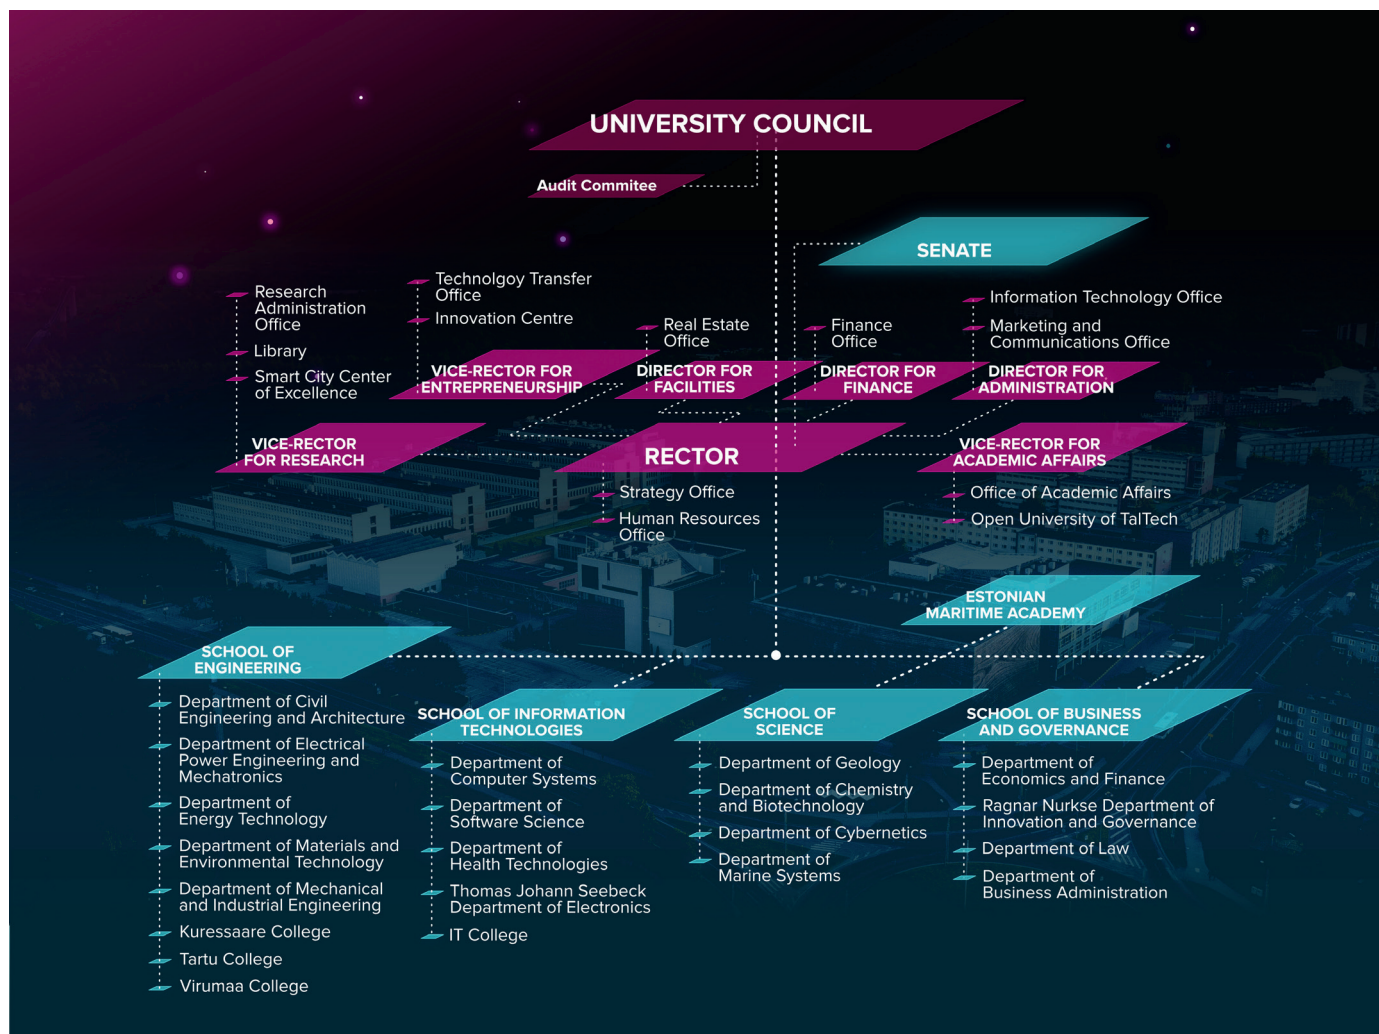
UNIVERSITY COUNCIL

Audit Commitee

SENATE

Research Administration Office

Library

Smart City Center of Excellence

Technolgoy Transfer Office

Innovation Centre

Real Estate Office

Finance Office

Information Technology Office

Marketing and Communications Office

VICE-RECTOR FOR ENTREPRENEURSHIP

DIRECTOR FOR FACILITIES

DIRECTOR FOR FINANCE

DIRECTOR FOR ADMINISTRATION

VICE-RECTOR FOR RESEARCH

RECTOR

VICE-RECTOR FOR ACADEMIC AFFAIRS

Strategy Office

Human Resources Office

Office of Academic Affairs

Open University of TalTech

ESTONIAN MARITIME ACADEMY

SCHOOL OF ENGINEERING

Department of Civil Engineering and Architecture

Department of Electrical Power Engineering and Mechatronics

Department of Energy Technology

Department of Materials and Environmental Technology

Department of Mechanical and Industrial Engineering

Kuressaare College

Tartu College

Virumaa College

SCHOOL OF INFORMATION TECHNOLOGIES

Department of Computer Systems

Department of Software Science

Department of Health Technologies

Thomas Johann Seebeck Department of Electronics

IT College

SCHOOL OF SCIENCE

Department of Geology

Department of Chemistry and Biotechnology

Department of Cybernetics

Department of Marine Systems

SCHOOL OF BUSINESS AND GOVERNANCE

Department of Economics and Finance

Ragnar Nurkse Department of Innovation and Governance

Department of Law

Department of Business Administration